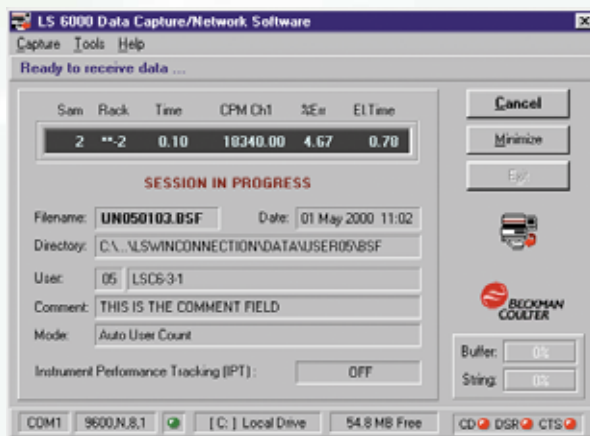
LS 6000 Data Capture/Network Software

Capture Tools Help

Ready to receive data ...

| Sam | Rack | Time | CPM Ch1 | %Err | El.Time |
|---|---|---|---|---|---|
| 2 | **-2 | 0.10 | 10340.00 | 4.67 | 0.78 |

SESSION IN PROGRESS

Filename: UN050103.BSF

Date: 01 May 2000 11:02

Directory: C:\...\LSWINCONNECTION\DATA\USER05\BSF

User: 05 LSC6-3-1

Comment: THIS IS THE COMMENT FIELD

Mode: Auto User Count

Instrument Performance Tracking (IPT) : OFF

Cancel

Minimize

Exit

BECKMAN COULTER

Buffer: 0%

String: 0%

COM1 9600,N,8,1 [ C: ] Local Drive 54.8 MB Free CD DSR CTS